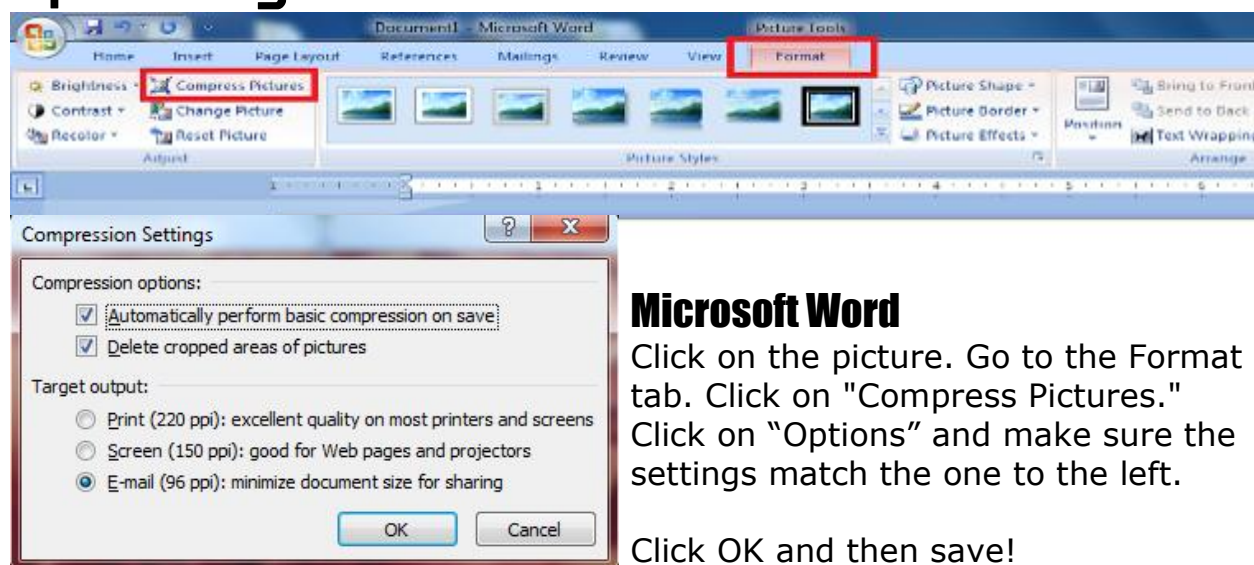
Document1 - Microsoft Word
Picture Tools
Home Insert Page Layout References Mailings Review View Format
Brightness Compress Pictures
Contrast Change Picture
Recolor Reset Picture
Adjust
Picture Shape
Picture Border
Picture Effects
Picture Styles
Position
Bring to Front
Send to Back
Text Wrapping
Arrange

Compression Settings
Compression options:
Automatically perform basic compression on save
Delete cropped areas of pictures
Target output:
Print (220 ppi): excellent quality on most printers and screens
Screen (150 ppi): good for Web pages and projectors
E-mail (96 ppi): minimize document size for sharing
OK Cancel

Microsoft Word

Click on the picture. Go to the Format tab. Click on "Compress Pictures." Click on “Options” and make sure the settings match the one to the left.

Click OK and then save!